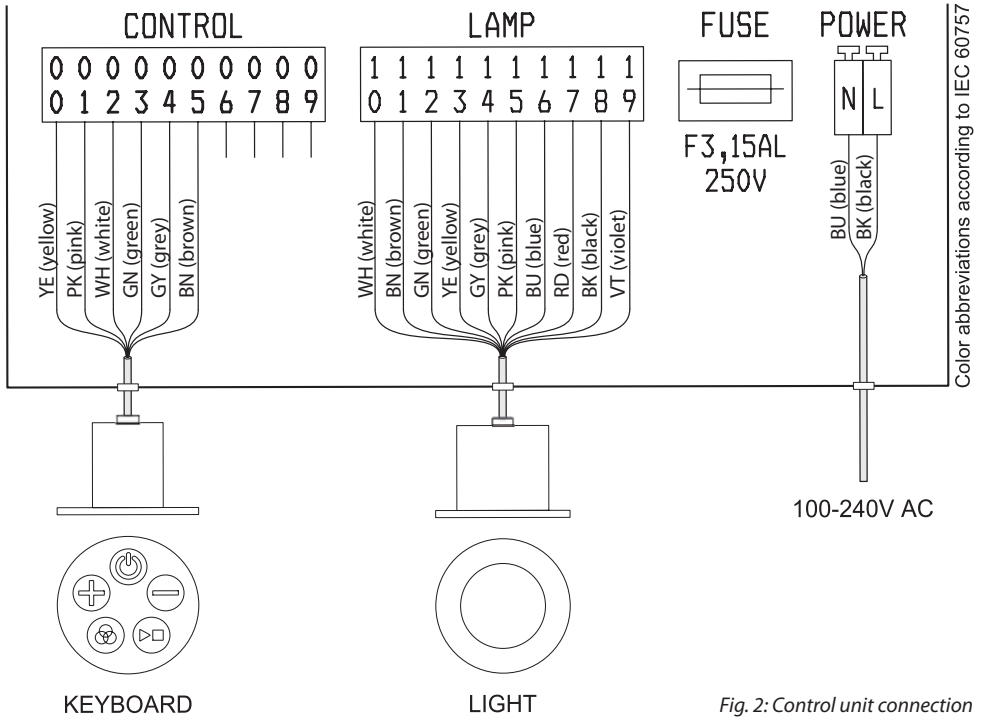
CONTROL

| 00 | 01 | 02 | 03 | 04 | 05 | 06 | 07 | 08 | 09 |
|---|---|---|---|---|---|---|---|---|---|

YE (yellow)
PK (pink)
WH (white)
GN (green)
GY (grey)
BN (brown)

LAMP

| 10 | 11 | 12 | 13 | 14 | 15 | 16 | 17 | 18 | 19 |
|---|---|---|---|---|---|---|---|---|---|

WH (white)
BN (brown)
GN (green)
YE (yellow)
GY (grey)
PK (pink)
BU (blue)
RD (red)
BK (black)
VT (violet)

FUSE

F3,15AL
250V

POWER

N L

BU (blue)
BK (black)

Color abbreviations according to IEC 60757

100-240V AC

KEYBOARD

LIGHT

Fig. 2: Control unit connection